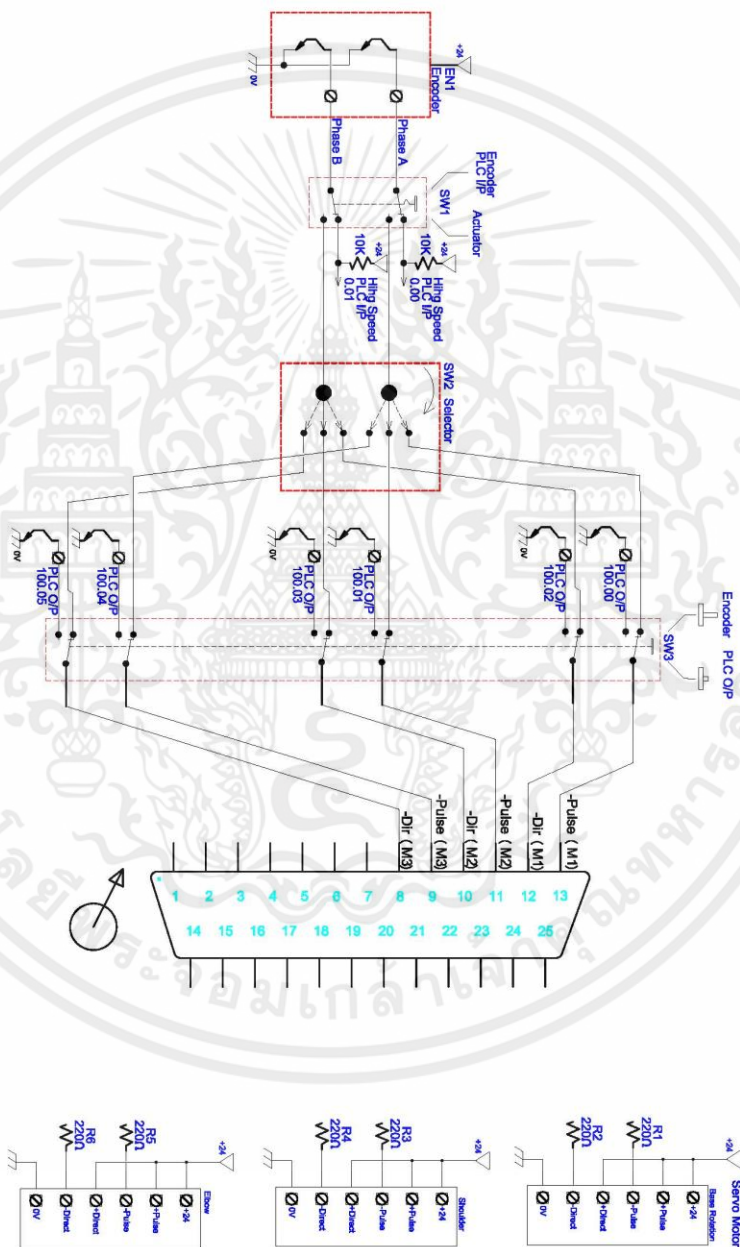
EN1
Encoder
+24
0V
Phase A
Phase B
Encoder
PLC I/P
SW1
Actuator
+24
10K
+24
10K
Hihg Speed
PLC I/P
0.00
Hihg Speed
PLC I/P
0.01
SW2 Selector
PLC O/P
100.00
PLC O/P
100.02
0V
PLC O/P
100.01
PLC O/P
100.03
0V
PLC O/P
100.04
PLC O/P
100.05
0V
Encoder
SW3
PLC O/P
-Pulse (M1)
-Dir (M1)
-Pulse (M2)
-Dir (M2)
-Pulse (M3)
-Dir (M3)
1 2 3 4 5 6 7 8 9 10 11 12 13
14 15 16 17 18 19 20 21 22 23 24 25
Servo Motor
+24
R1
220Ω
R2
220Ω
Base Rotation
+24
+Pulse
-Pulse
+Direct
-Direct
0V
+24
R3
220Ω
R4
220Ω
Shoulder
+24
+Pulse
-Pulse
+Direct
-Direct
0V
+24
R5
220Ω
R6
220Ω
Elbow
+24
+Pulse
-Pulse
+Direct
-Direct
0V